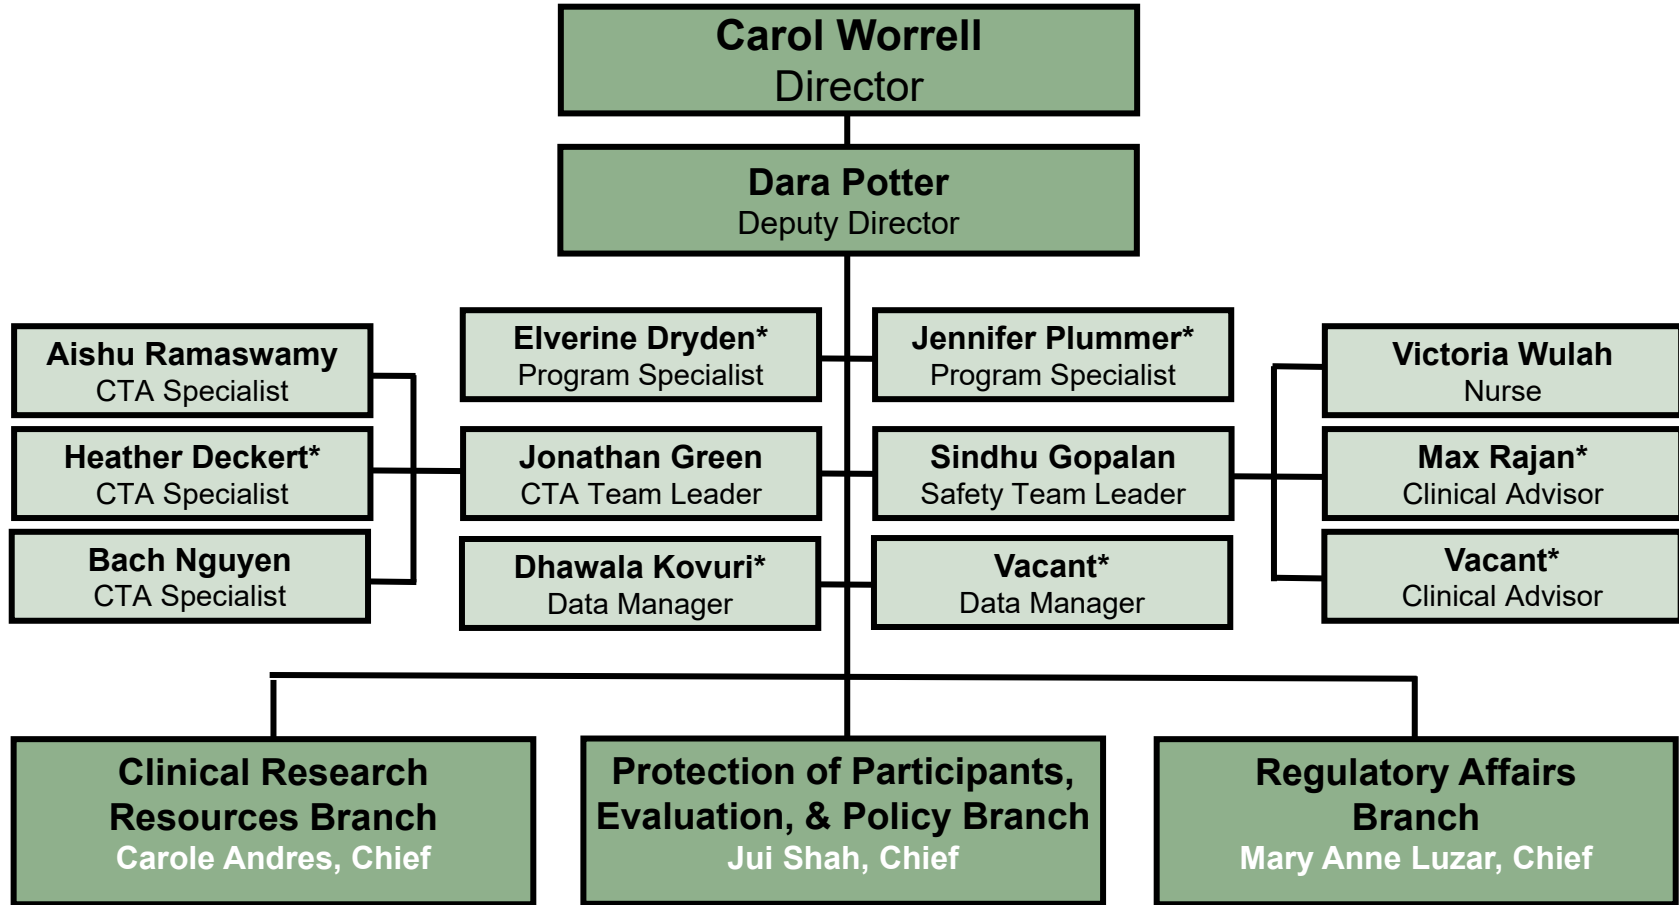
Carol Worrell
Director

Dara Potter
Deputy Director

Aishu Ramaswamy
CTA Specialist

Heather Deckert*
CTA Specialist

Bach Nguyen
CTA Specialist

Elverine Dryden*
Program Specialist

Jennifer Plummer*
Program Specialist

Jonathan Green
CTA Team Leader

Sindhu Gopalan
Safety Team Leader

Dhawala Kovuri*
Data Manager

Vacant*
Data Manager

Victoria Wulah
Nurse

Max Rajan*
Clinical Advisor

Vacant*
Clinical Advisor

Clinical Research Resources Branch
Carole Andres, Chief

Protection of Participants, Evaluation, & Policy Branch
Jui Shah, Chief

Regulatory Affairs Branch
Mary Anne Luzar, Chief